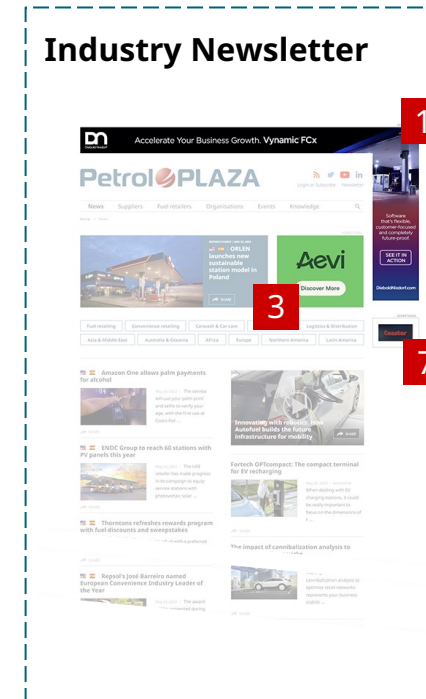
Industry Newsletter

DN
Accelerate Your Business Growth. Vynamic FCx

PetrolPLAZA

Login or Subscribe Newsletter

News Suppliers Fuel retailers Organisations Events Knowledge

ORLEN launches new sustainable station model in Poland

Aevi
Discover More

3

1

Software that's flexible, customer-focused and completely future-proof.
SEE IT IN ACTION
DieboldNixdorf.com

7

Fuel retailing Convenience retailing Carwash & Car care Logistics & Distribution
Asia & Middle East Australia & Oceania Africa Europe Northern America Latin America

Amazon One allows palm payments for alcohol

Innovating with robotics: How Autofuel builds the future infrastructure for mobility

ENOC Group to reach 60 stations with PV panels this year

Fortech OPTcompact: The compact terminal for EV recharging

Thorntons refreshes rewards program with fuel discounts and sweepstakes

The impact of cannibalisation analysis to

Repsol's José Barreiro named European Convenience Industry Leader of the Year